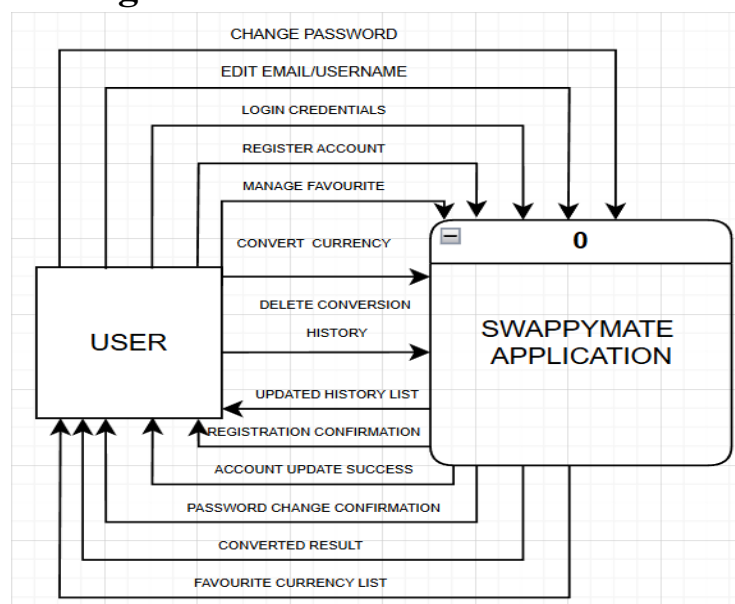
CHANGE PASSWORD

EDIT EMAIL/USERNAME

LOGIN CREDENTIALS

REGISTER ACCOUNT

MANAGE FAVOURITE

CONVERT CURRENCY

0

USER

DELETE CONVERSION HISTORY

SWAPPYMATE APPLICATION

UPDATED HISTORY LIST

REGISTRATION CONFIRMATION

ACCOUNT UPDATE SUCCESS

PASSWORD CHANGE CONFIRMATION

CONVERTED RESULT

FAVOURITE CURRENCY LIST